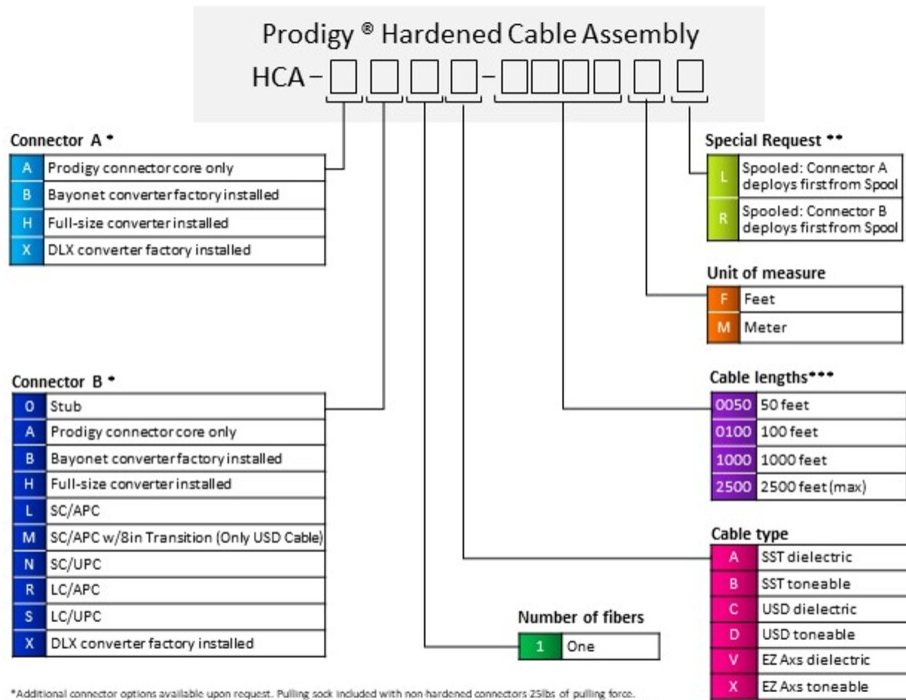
Prodigy ® Hardened Cable Assembly
HCA – □□□□–□□□□□□

Connector A *

| | |
|---|---|
| A | Prodigy connector core only |
| B | Bayonet converter factory installed |
| H | Full-size converter installed |
| X | DLX converter factory installed |

Connector B *

| | |
|---|---|
| 0 | Stub |
| A | Prodigy connector core only |
| B | Bayonet converter factory installed |
| H | Full-size converter installed |
| L | SC/APC |
| M | SC/APC w/8in Transition (Only USD Cable) |
| N | SC/UPC |
| R | LC/APC |
| S | LC/UPC |
| X | DLX converter factory installed |

Number of fibers

| | |
|---|---|
| 1 | One |

Special Request **

| | |
|---|---|
| L | Spooled: Connector A deploys first from Spool |
| R | Spooled: Connector B deploys first from Spool |

Unit of measure

| | |
|---|---|
| F | Feet |
| M | Meter |

Cable lengths***

| | |
|---|---|
| 0050 | 50 feet |
| 0100 | 100 feet |
| 1000 | 1000 feet |
| 2500 | 2500 feet (max) |

Cable type

| | |
|---|---|
| A | SST dielectric |
| B | SST toneable |
| C | USD dielectric |
| D | USD toneable |
| V | EZ Axs dielectric |
| X | EZ Axs toneable |

*Additional connector options available upon request. Pulling sock included with non-hardened connectors 25lbs of pulling force.